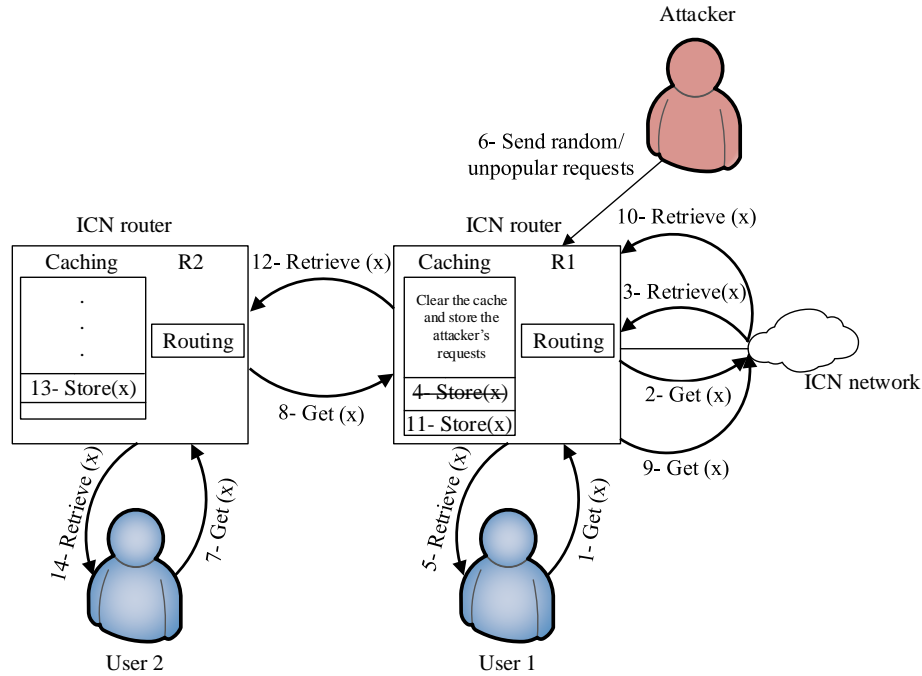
Attacker

6- Send random/ unpopular requests

ICN router

Caching

R2

.
.
.

13- Store(x)

Routing

12- Retrieve (x)

8- Get (x)

ICN router

Caching

R1

Clear the cache and store the attacker's requests

~~4- Store(x)~~

11- Store(x)

Routing

10- Retrieve (x)

3- Retrieve(x)

2- Get (x)

9- Get (x)

ICN network

14- Retrieve (x)

7- Get (x)

5- Retrieve (x)

1- Get (x)

User 2

User 1